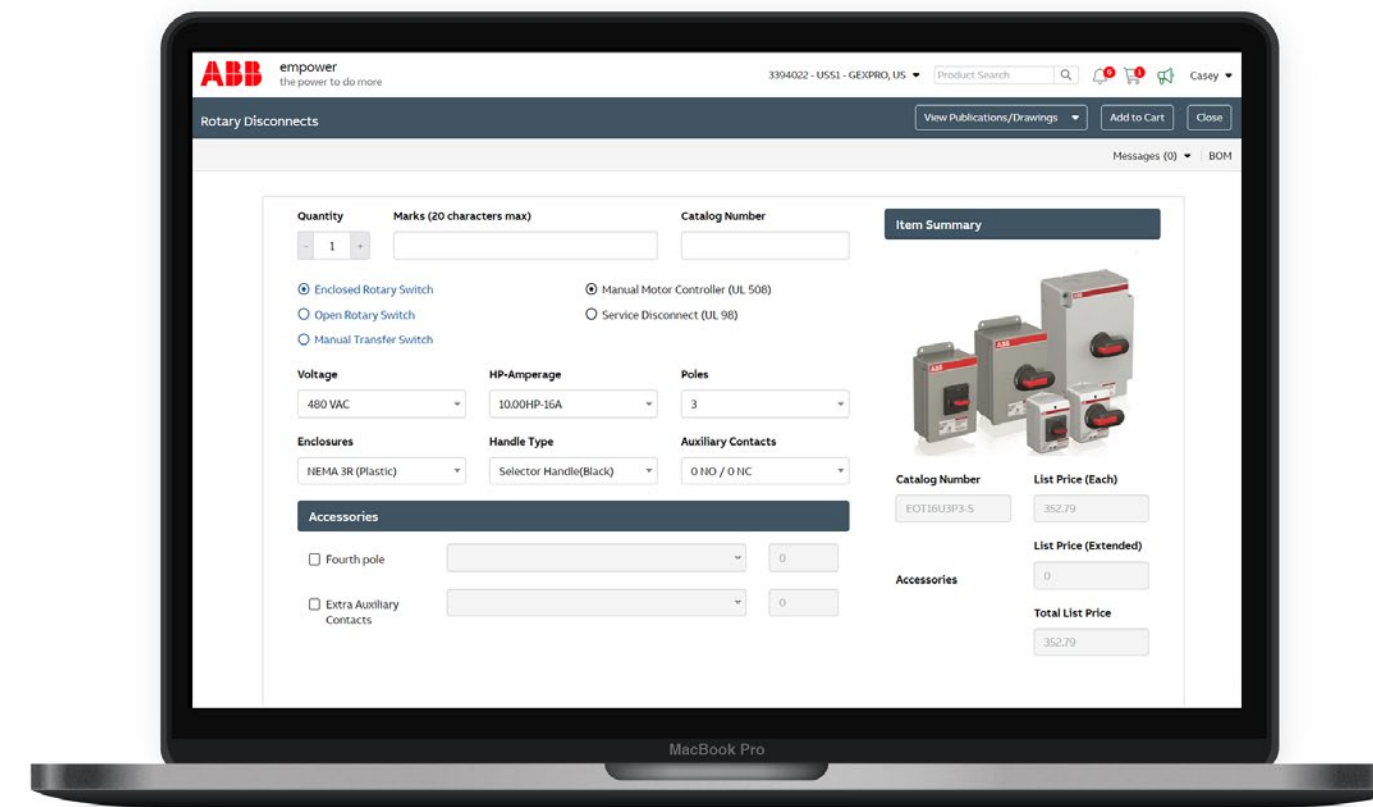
ABB empower
the power to do more

3394022 - USS1 - GEXPRO, US ▾ Product Search

0 0

Casey ▾

Rotary Disconnects

View Publications/Drawings ▾ Add to Cart Close

Messages (0) ▾ BOM

Quantity
- 1 +

Marks (20 characters max)

Catalog Number

Item Summary

Enclosed Rotary Switch
Open Rotary Switch
Manual Transfer Switch

Manual Motor Controller (UL 508)
Service Disconnect (UL 98)

Voltage
480 VAC

HP-Amperage
10.00HP-16A

Poles
3

Enclosures
NEMA 3R (Plastic)

Handle Type
Selector Handle(Black)

Auxiliary Contacts
0 NO / 0 NC

Accessories

Fourth pole
0

Extra Auxiliary Contacts
0

Catalog Number
EOT16U3P3-S

List Price (Each)
352.79

List Price (Extended)
0

Accessories

Total List Price
352.79

MacBook Pro